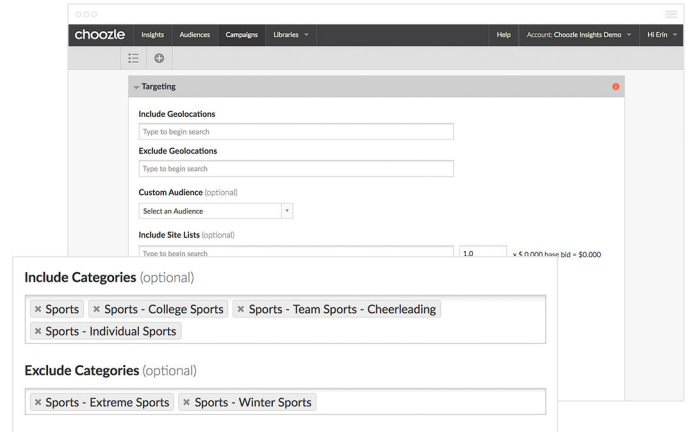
choozle Insights Audiences Campaigns Libraries Help Account: Choozle Insights Demo Hi Erin

Targeting

Include Geolocations

Type to begin search

Exclude Geolocations

Type to begin search

Custom Audience (optional)

Select an Audience

Include Site Lists (optional)

Type to begin search 1.0 x $ 0.000 base bid = $0.000

Include Categories (optional)

× Sports × Sports - College Sports × Sports - Team Sports - Cheerleading × Sports - Individual Sports

Exclude Categories (optional)

× Sports - Extreme Sports × Sports - Winter Sports